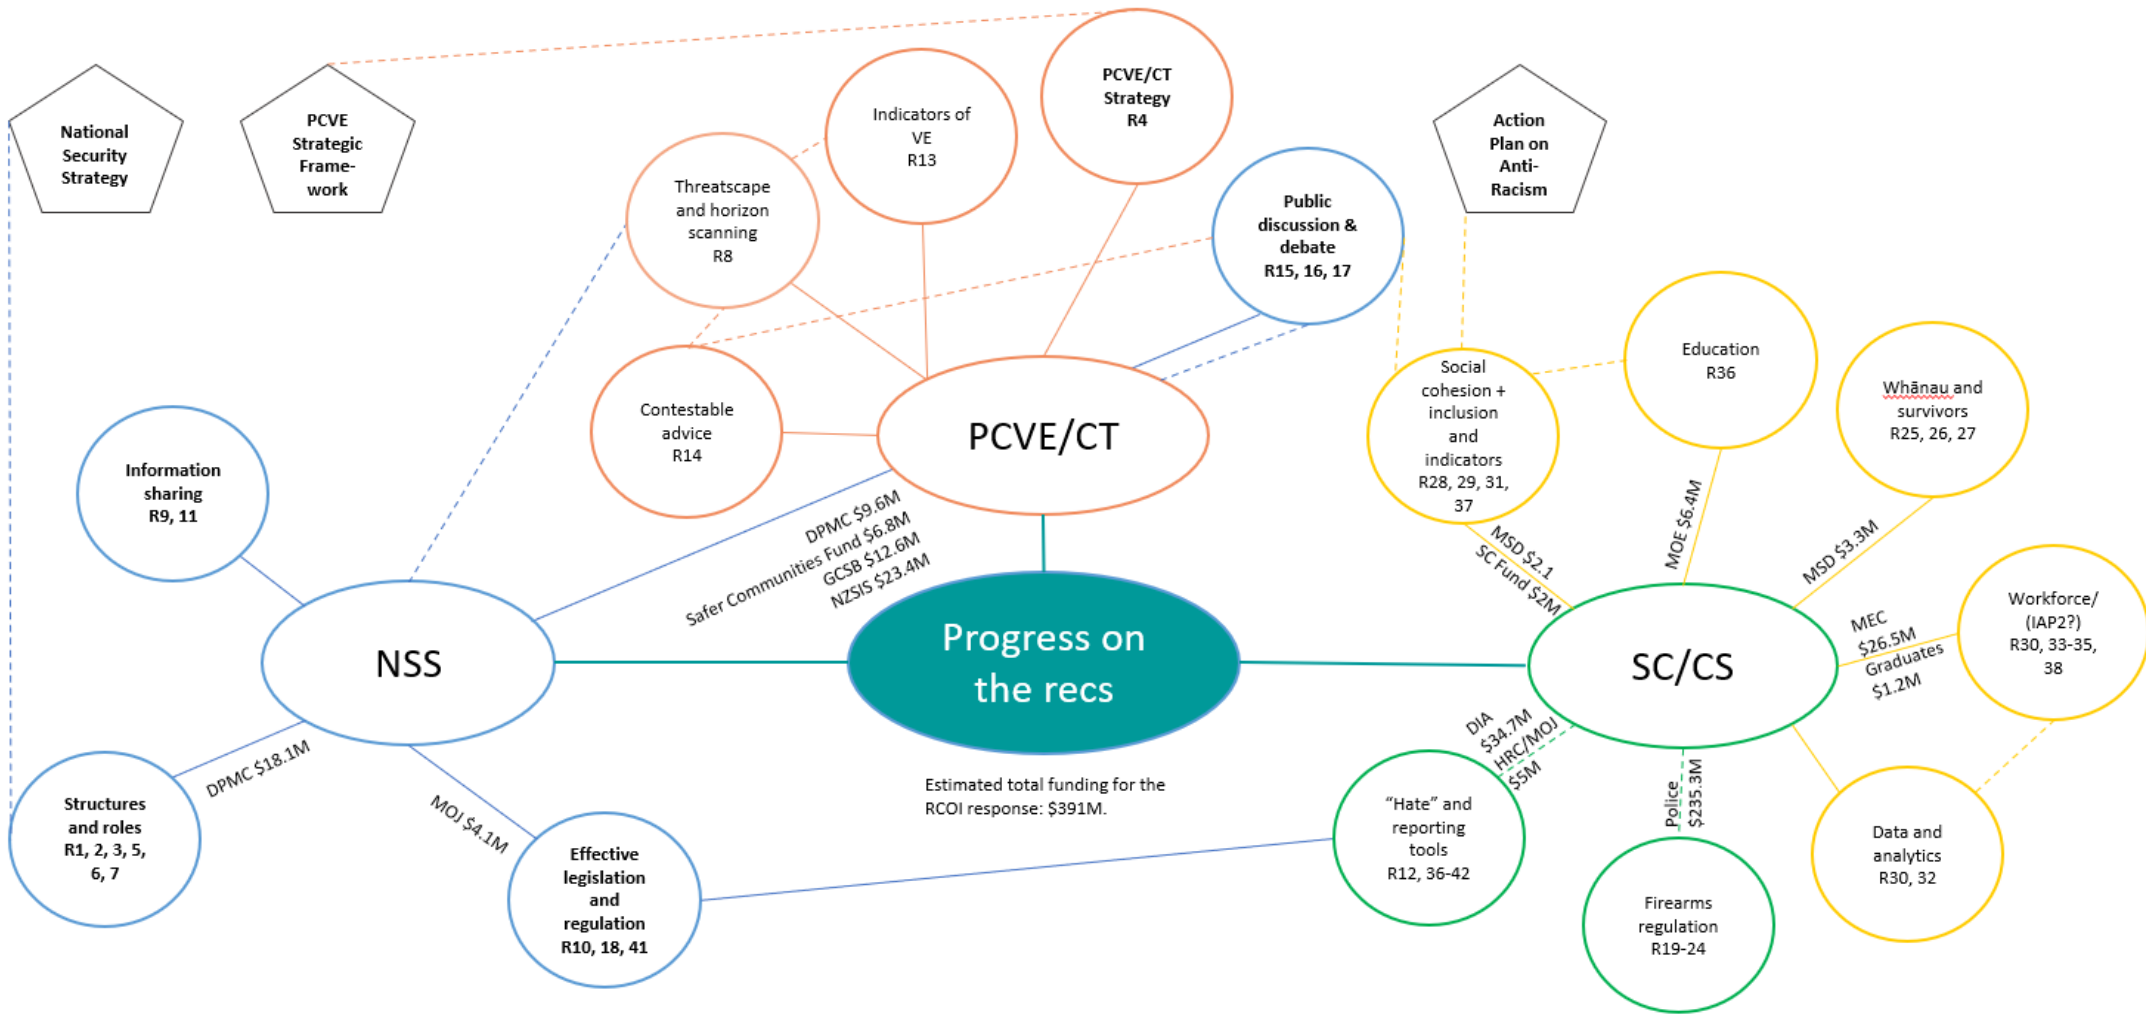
National Security Strategy

PCVE Strategic Framework

Indicators of VE R13

PCVE/CT Strategy R4

Action Plan on Anti-Racism

Threatscape and horizon scanning R8

Public discussion & debate R15, 16, 17

Contestable advice R14

PCVE/CT

Social cohesion + inclusion and indicators R28, 29, 31, 37

Education R36

Whānau and survivors R25, 26, 27

Information sharing R9, 11

DPMC $9.6M
Safer Communities Fund $6.8M
GCSB $12.6M
NZSIS $23.4M

MSD $2.1
SC Fund $2M

MOE $6.4M

MSD $3.3M

Progress on the recs

NSS

SC/CS

MEC $26.5M
Graduates $1.2M

Workforce/ (IAP2?) R30, 33-35, 38

DIA $34.7M
HRC/MOJ $5M

Police $235.3M

DPMC $18.1M

MOJ $4.1M

Estimated total funding for the RCOI response: $391M.

Structures and roles R1, 2, 3, 5, 6, 7

Effective legislation and regulation R10, 18, 41

"Hate" and reporting tools R12, 36-42

Firearms regulation R19-24

Data and analytics R30, 32